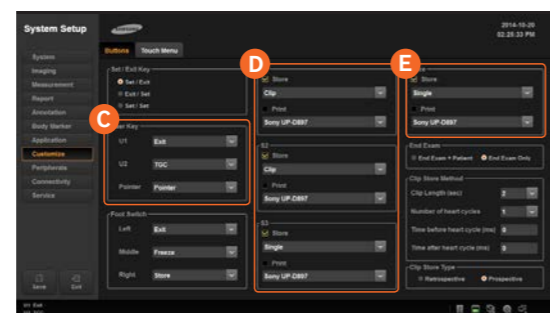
System Setup

SAMSUNG

2014-10-20
02:25:33 PM

System
Imaging
Measurement
Report
Annotation
Body Marker
Application
Customize
Peripherals
Connectivity
Service

Save
Exit

Buttons
Touch Menu

Set / Exit Key
Set / Exit
Exit / Set
Set / Set

C

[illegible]er Key
U1 Exit
U2 TGC
Pointer Pointer

Foot Switch
Left Exit
Middle Freeze
Right Store

D

Store
Clip
Print
Sony UP-D897

S2
Store
Clip
Print
Sony UP-D897

S3
Store
Single
Print
Sony UP-D897

E

Store
Single
Print
Sony UP-D897

End Exam
End Exam + Patient
End Exam Only

Clip Store Method
Clip Length (sec) 2
Number of heart cycles 1
Time before heart cycle (ms) 0
Time after heart cycle (ms) 0

Clip Store Type
Retrospective
Prospective

U1 Exit
U2 TGC